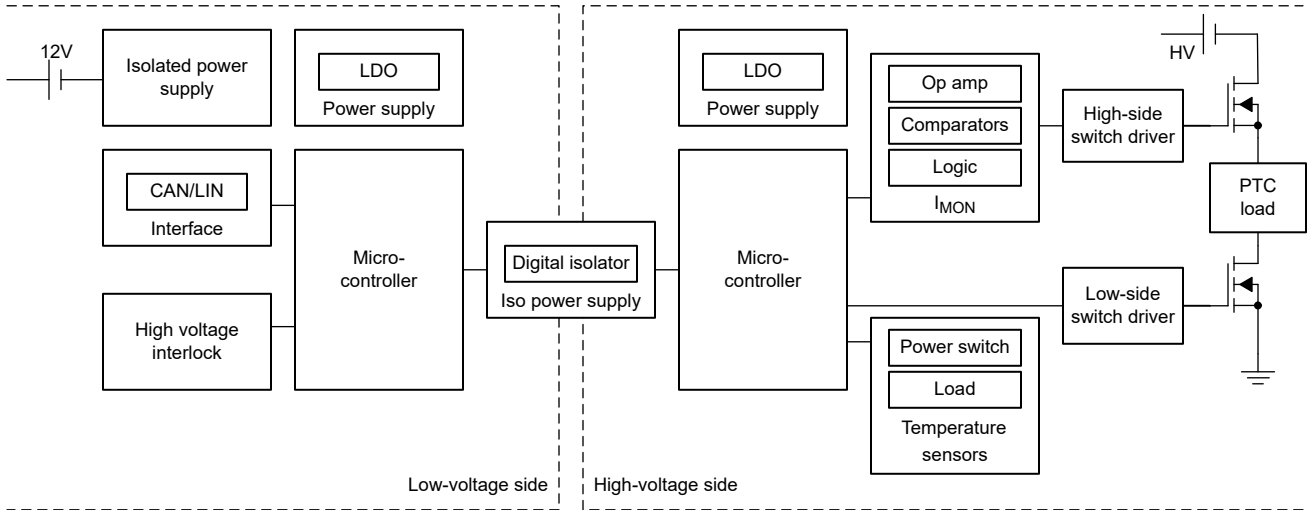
12V

Isolated power supply

LDO

Power supply

CAN/LIN

Interface

Micro-controller

High voltage interlock

Digital isolator

Iso power supply

Low-voltage side

High-voltage side

LDO

Power supply

Op amp

Comparators

Logic

$I_{MON}$

Micro-controller

Power switch

Load

Temperature sensors

HV

High-side switch driver

PTC load

Low-side switch driver